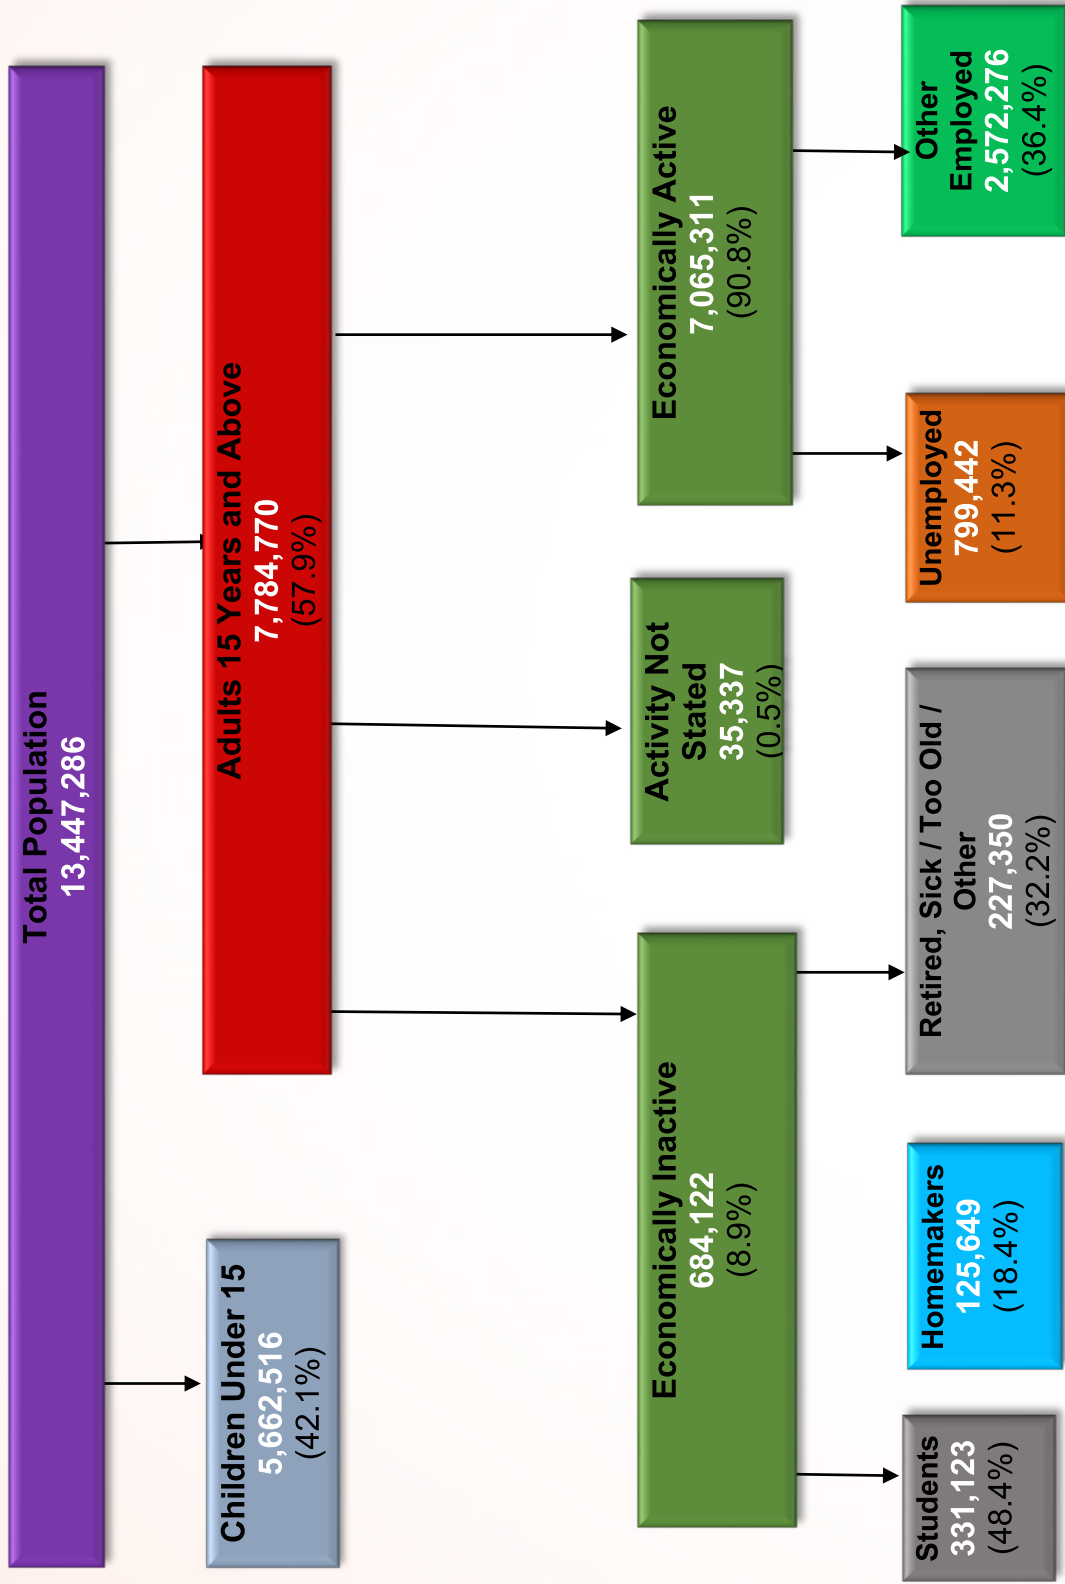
Total Population
13,447,286

Adults 15 Years and Above
7,784,770
(57.9%)

Children Under 15
5,662,516
(42.1%)

Economically Active
7,065,311
(90.8%)

Activity Not Stated
35,337
(0.5%)

Economically Inactive
684,122
(8.9%)

Other Employed
2,572,276
(36.4%)

Unemployed
799,442
(11.3%)

Retired, Sick / Too Old / Other
227,350
(32.2%)

Homemakers
125,649
(18.4%)

Students
331,123
(48.4%)